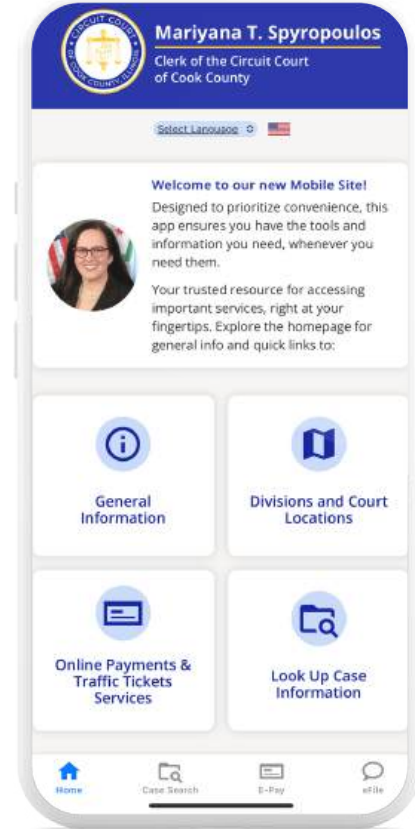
CIRCUIT COURT
COOK COUNTY, ILLINOIS

Mariyana T. Spyropoulos
Clerk of the Circuit Court of Cook County

Select Language

Welcome to our new Mobile Site!
Designed to prioritize convenience, this app ensures you have the tools and information you need, whenever you need them.

Your trusted resource for accessing important services, right at your fingertips. Explore the homepage for general info and quick links to:

General Information

Divisions and Court Locations

Online Payments & Traffic Tickets Services

Look Up Case Information

Home
Case Search
E-Pay
eFile